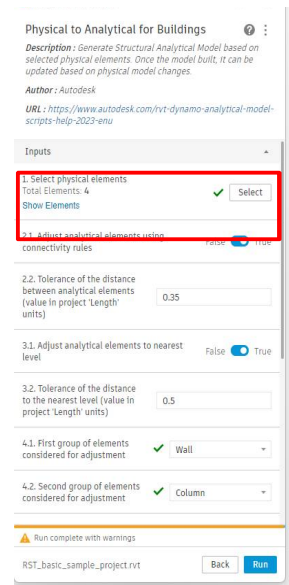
Physical to Analytical for Buildings

Description : Generate Structural Analytical Model based on selected physical elements. Once the model built, it can be updated based on physical model changes.

Author : Autodesk

URL : https://www.autodesk.com/rvt-dynamo-analytical-model-scripts-help-2023-enu

Inputs

1. Select physical elements
Total Elements: 4
Show Elements
Select

2.1. Adjust analytical elements using connectivity rules
False True

2.2. Tolerance of the distance between analytical elements (value in project 'Length' units)
0.35

3.1. Adjust analytical elements to nearest level
False True

3.2. Tolerance of the distance to the nearest level (value in project 'Length' units)
0.5

4.1. First group of elements considered for adjustment
Wall

4.2. Second group of elements considered for adjustment
Column

Run complete with warnings

RST_basic_sample_project.rvt
Back Run